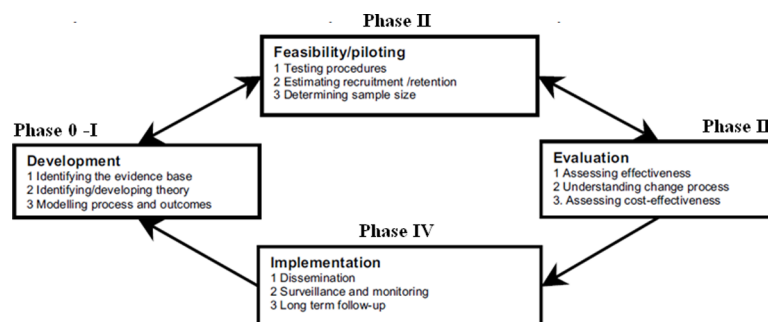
Phase II

Feasibility/piloting
1 Testing procedures
2 Estimating recruitment /retention
3 Determining sample size

Phase 0 -I

Development
1 Identifying the evidence base
2 Identifying/developing theory
3 Modelling process and outcomes

Phase II

Evaluation
1 Assessing effectiveness
2 Understanding change process
3. Assessing cost-effectiveness

Phase IV

Implementation
1 Dissemination
2 Surveillance and monitoring
3 Long term follow-up